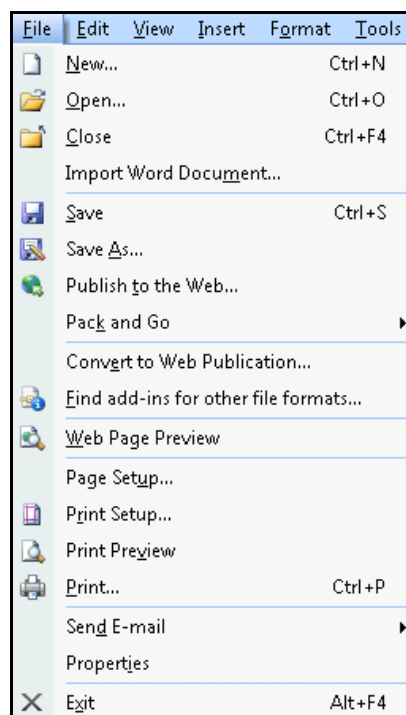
File Edit View Insert Format Tools

New... Ctrl+N
Open... Ctrl+O
Close Ctrl+F4
Import Word Document...
Save Ctrl+S
Save As...
Publish to the Web...
Pack and Go
Convert to Web Publication...
Find add-ins for other file formats...
Web Page Preview
Page Setup...
Print Setup...
Print Preview
Print... Ctrl+P
Send E-mail
Properties
Exit Alt+F4